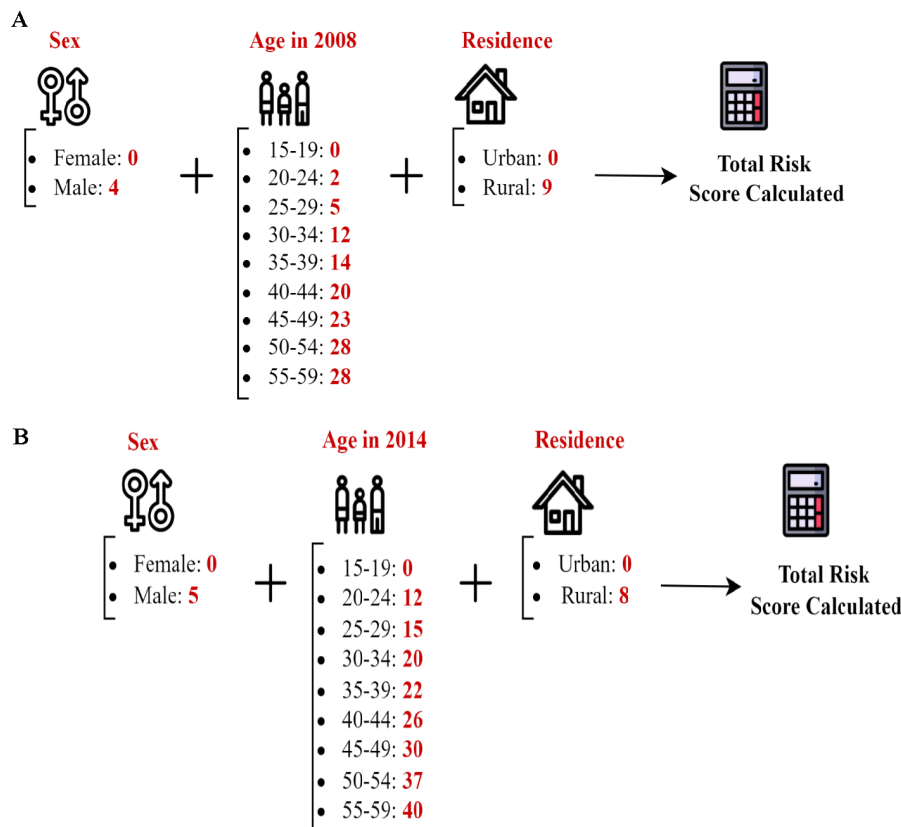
A

Sex

- Female: 0
- Male: 4

+

Age in 2008

- 15-19: 0
- 20-24: 2
- 25-29: 5
- 30-34: 12
- 35-39: 14
- 40-44: 20
- 45-49: 23
- 50-54: 28
- 55-59: 28

+

Residence

- Urban: 0
- Rural: 9

Total Risk Score Calculated

B

Sex

- Female: 0
- Male: 5

+

Age in 2014

- 15-19: 0
- 20-24: 12
- 25-29: 15
- 30-34: 20
- 35-39: 22
- 40-44: 26
- 45-49: 30
- 50-54: 37
- 55-59: 40

+

Residence

- Urban: 0
- Rural: 8

Total Risk Score Calculated